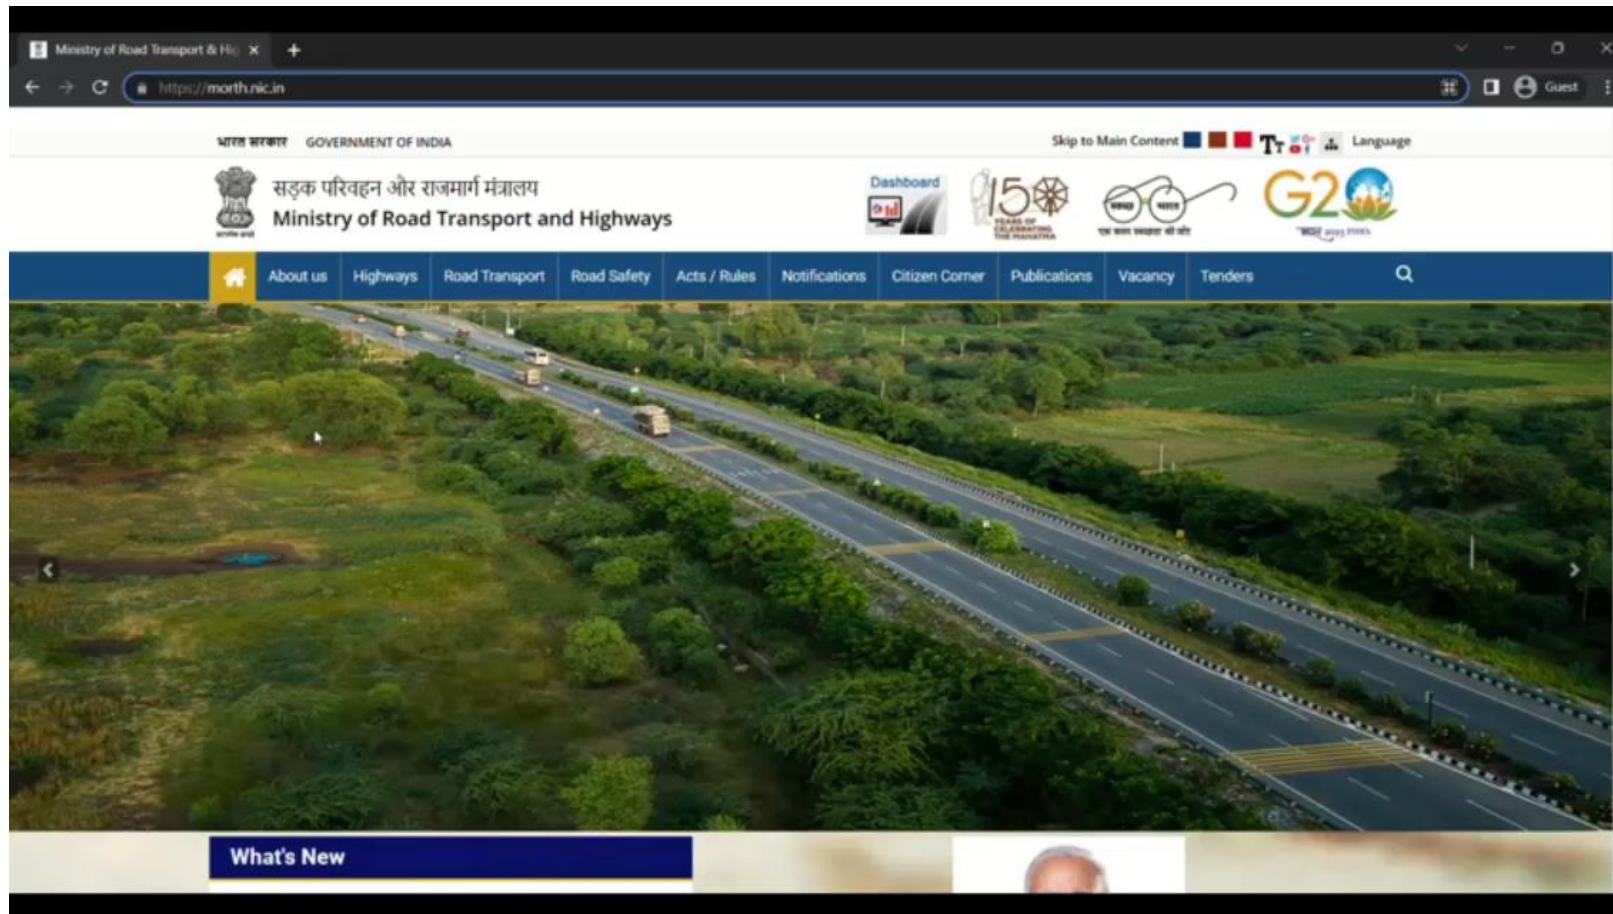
Ministry of Road Transport & Hig ×

https://morth.nic.in

Guest

भारत सरकार GOVERNMENT OF INDIA

Skip to Main Content Tт Language

सड़क परिवहन और राजमार्ग मंत्रालय
Ministry of Road Transport and Highways

Dashboard

150 YEARS OF CELEBRATING THE MAHATMA

स्वच्छ भारत
एक कदम स्वच्छता की ओर

G20

About us | Highways | Road Transport | Road Safety | Acts / Rules | Notifications | Citizen Corner | Publications | Vacancy | Tenders

What's New